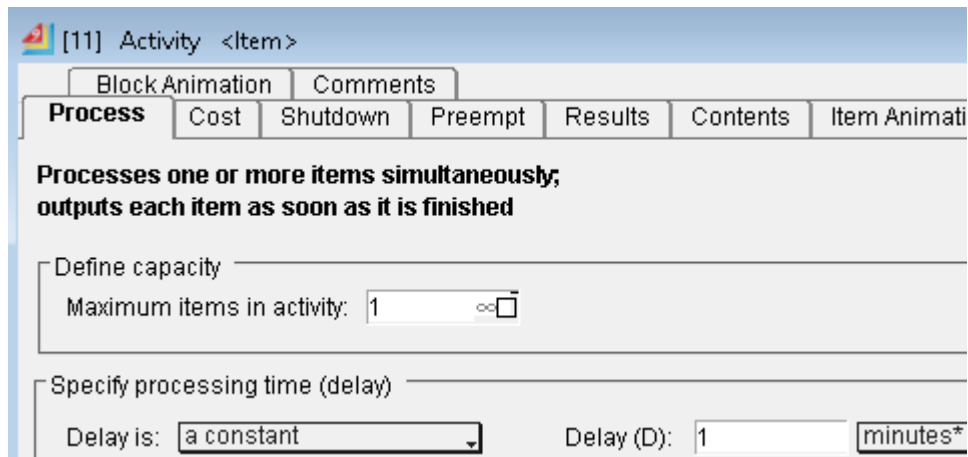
[11] Activity <Item>

Block Animation | Comments
Process | Cost | Shutdown | Preempt | Results | Contents | Item Animati

Processes one or more items simultaneously; outputs each item as soon as it is finished

Define capacity
Maximum items in activity: 1 ∞

Specify processing time (delay)
Delay is: a constant
Delay (D): 1
minutes*